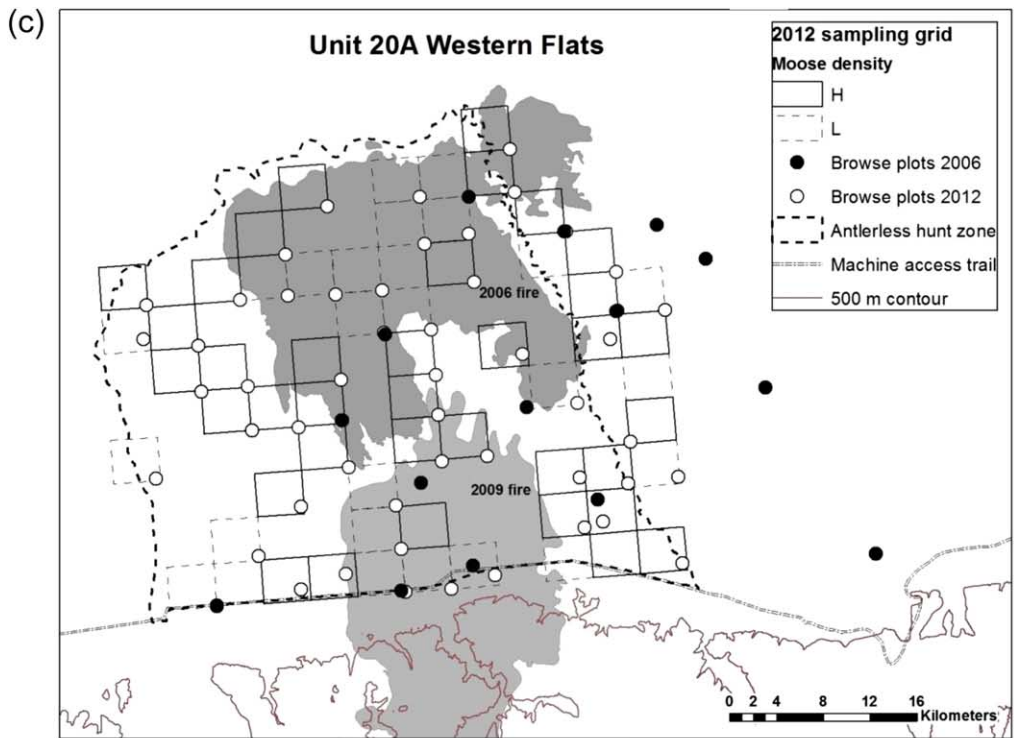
(c)

Unit 20A Western Flats

2012 sampling grid
Moose density
H
L
Browse plots 2006
Browse plots 2012
Antlerless hunt zone
Machine access trail
500 m contour

2006 fire

2009 fire

0 2 4 8 12 16
Kilometers